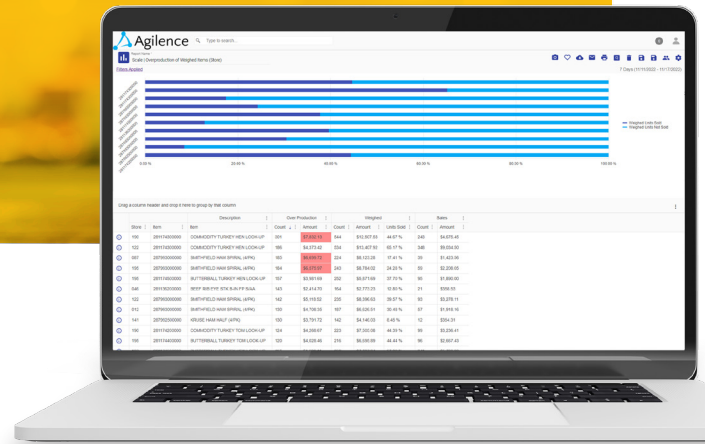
Agilence

Type in search...

Report Home

Scale | Overproduction of Weighed Items (Store)

Filters Applied

7 Days (11/11/2022 - 11/17/2022)

Weighed Units Sold

Weighed Units Not Sold

0.00 %

20.00 %

40.00 %

60.00 %

80.00 %

100.00 %

Drag a column header and drop it here to group by that column

| Store | Item | Item | Over Production Count | Over Production Amount | Weighed Count | Weighed Amount | Units Sold | Sales Count | Sales Amount |
|---|---|---|---|---|---|---|---|---|---|
| 100 | 281174000000 | COMMODITY TURKEY HEN LOOK-UP | 201 | $7,632.10 | 544 | $12,567.93 | 44.67 % | 240 | $4,678.45 |
| 122 | 281174000000 | COMMODITY TURKEY HEN LOOK-UP | 186 | $4,373.42 | 534 | $13,407.93 | 65.17 % | 348 | $9,034.50 |
| 597 | 287950000000 | SMITHFIELD HAM SPIRAL (4PK) | 160 | $6,699.72 | 224 | $8,123.26 | 17.41 % | 39 | $1,423.06 |
| 100 | 287950000000 | SMITHFIELD HAM SPIRAL (4PK) | 164 | $6,375.97 | 243 | $8,784.02 | 24.28 % | 59 | $2,206.05 |
| 100 | 281114000000 | BUTTERBALL TURKEY HEN LOOK-UP | 157 | $3,951.69 | 252 | $6,671.69 | 37.70 % | 95 | $1,890.00 |
| 546 | 280136000000 | BEEF RIB EYE STK B-IN FP S&A | 143 | $2,414.70 | 164 | $2,773.25 | 10.60 % | 21 | $358.55 |
| 122 | 287950000000 | SMITHFIELD HAM SPIRAL (4PK) | 142 | $5,110.52 | 235 | $8,386.63 | 39.57 % | 93 | $3,276.11 |
| 512 | 287950000000 | SMITHFIELD HAM SPIRAL (4PK) | 150 | $4,706.50 | 167 | $6,626.51 | 30.44 % | 57 | $1,919.10 |
| 141 | 287950000000 | KRUSE HAM HALF (4PK) | 100 | $3,791.72 | 142 | $4,146.03 | 8.45 % | 12 | $354.31 |
| 122 | 281174000000 | COMMODITY TURKEY TOM LOOK-UP | 124 | $4,389.67 | 220 | $7,300.08 | 44.09 % | 96 | $3,036.41 |
| 100 | 281114000000 | BUTTERBALL TURKEY TOM LOOK-UP | 123 | $4,025.46 | 216 | $6,630.89 | 44.44 % | 96 | $2,607.43 |